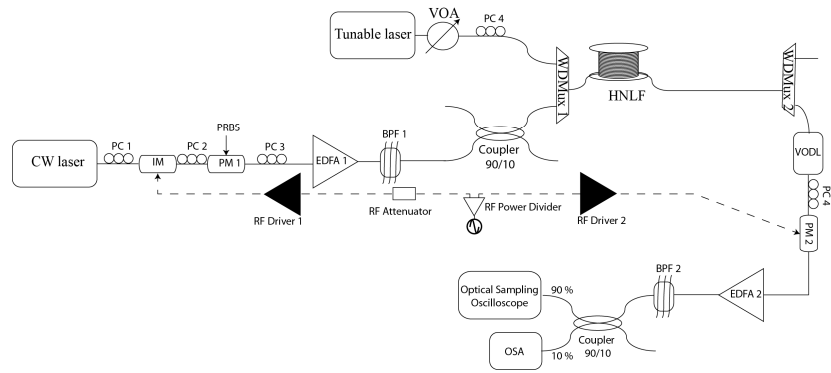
Tunable laser
VOA
PC 4
WDMux 1
HNLF
WDMux 2
CW laser
PC 1
IM
PC 2
PRBS
PM 1
PC 3
EDFA 1
BPF 1
Coupler 90/10
VODL
PC 4
RF Driver 1
RF Attenuator
RF Power Divider
RF Driver 2
PM 2
Optical Sampling Oscilloscope
90 %
BPF 2
EDFA 2
OSA
10 %
Coupler 90/10